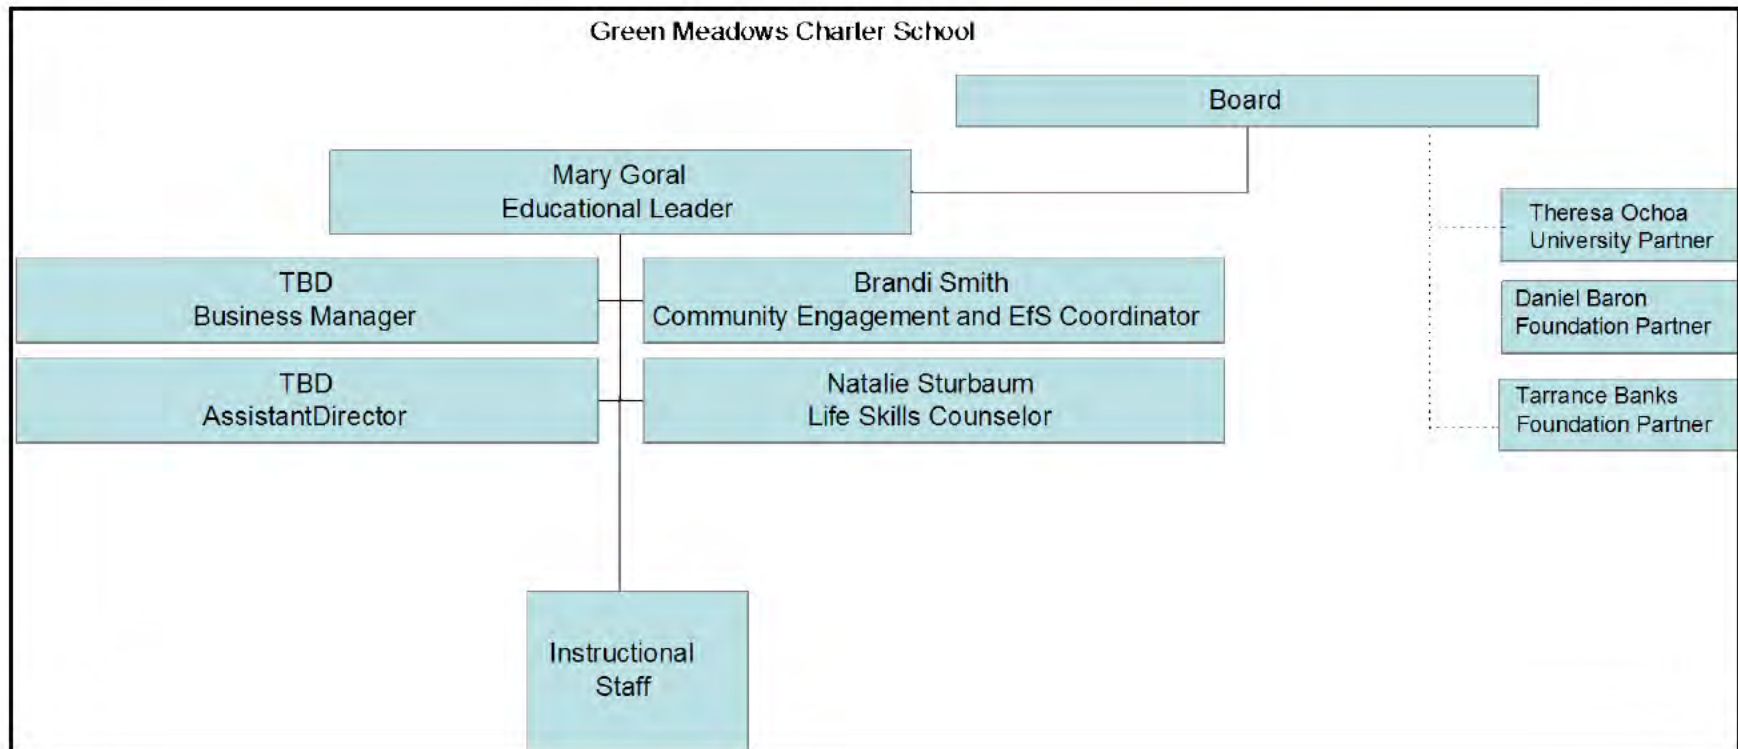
Green Meadows Charter School

Board

Mary Goral
Educational Leader

Theresa Ochoa
University Partner

TBD
Business Manager

Brandi Smith
Community Engagement and EfS Coordinator

Daniel Baron
Foundation Partner

TBD
AssistantDirector

Natalie Sturbaum
Life Skills Counselor

Tarrance Banks
Foundation Partner

Instructional
Staff